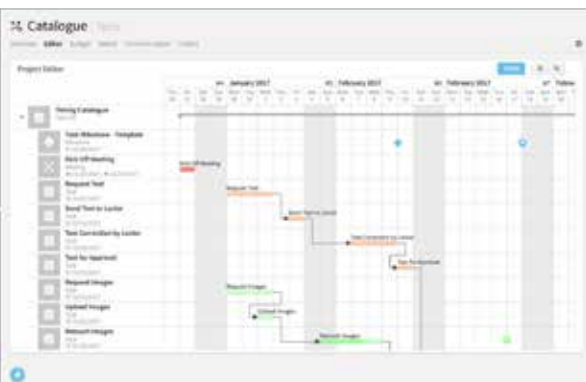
Catalogue

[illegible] Editor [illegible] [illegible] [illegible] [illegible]

Project Editor

January 2017 February 2017 February 2017

Timing Catalogue

Test Milestone - Template

Kick Off Meeting

Request Text

Send Text to Lector

Text Corrected by Lector

Text for Approval

Request Images

Upload Images

Retouch Images

Kick Off Meeting

Request Text

Send Text to Lector

Text Corrected by Lector

Text for Approval

Request Images

Upload Images

Retouch Images